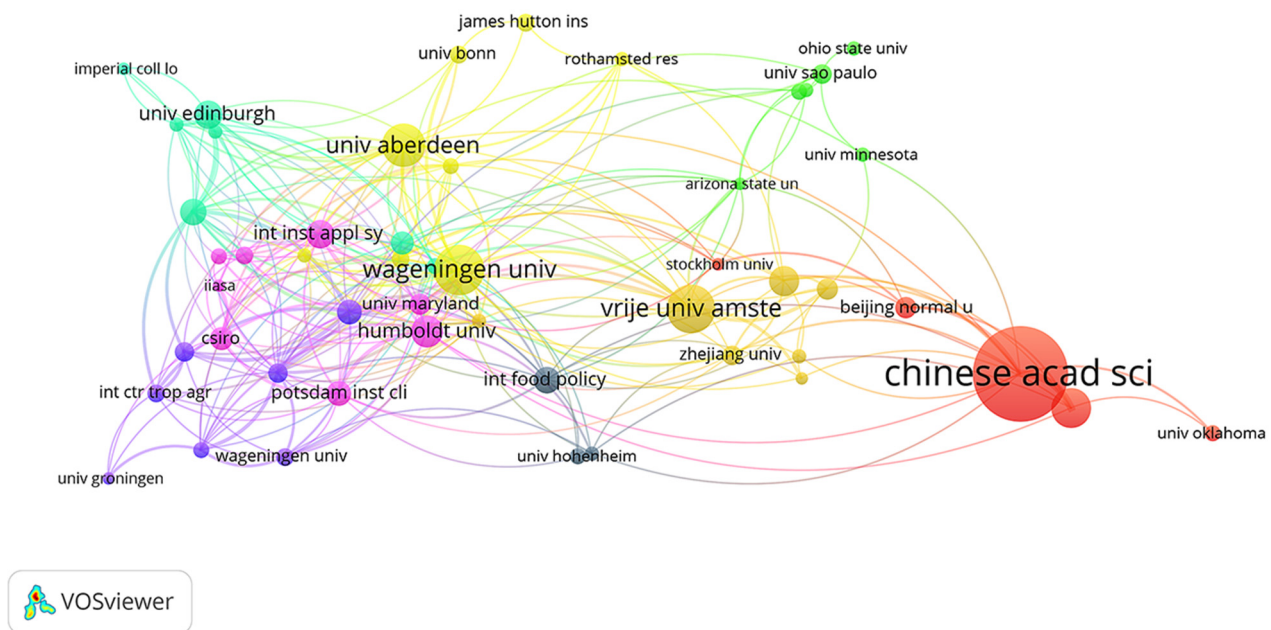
james hutton ins
univ bonn
rothamsted res
ohio state univ
univ sao paulo
imperial coll lo
univ edinburgh
univ aberdeen
univ minnesota
arizona state un
int inst appl sy
wageningen univ
stockholm univ
iiasa
univ maryland
vrije univ amste
beijing normal u
csiro
humboldt univ
zhejiang univ
chinese acad sci
int food policy
int ctr trop agr
potsdam inst cli
univ oklahoma
wageningen univ
univ hohenheim
univ groningen
VOSviewer